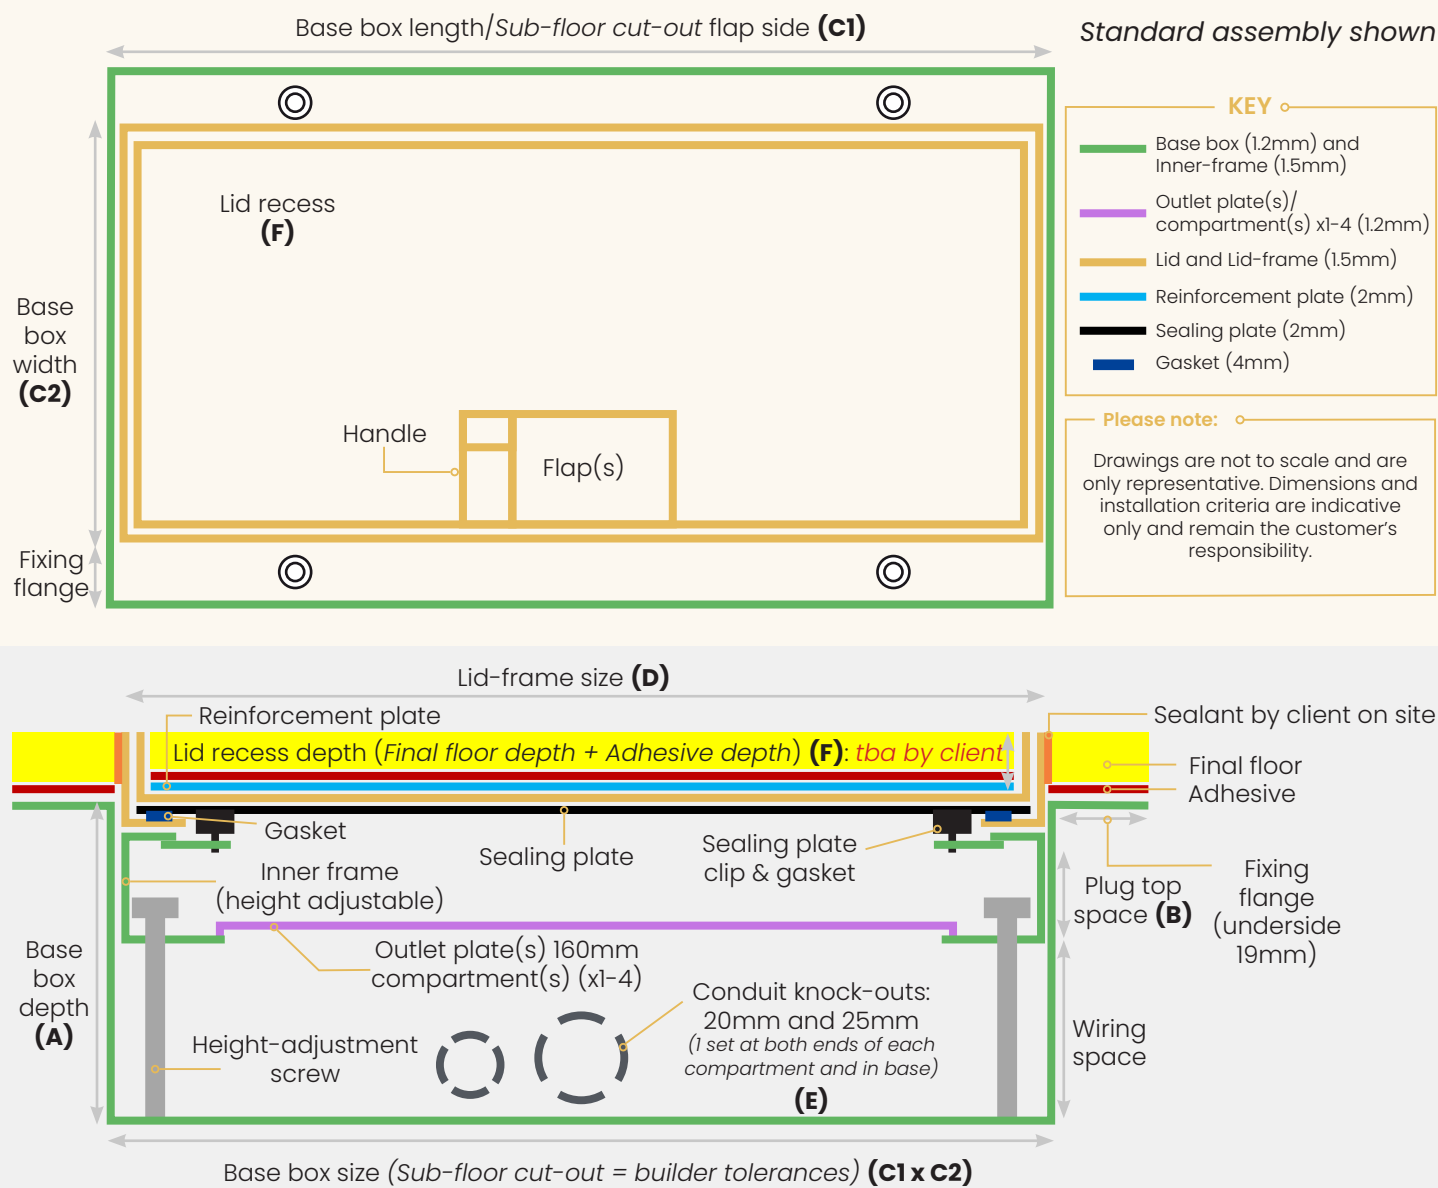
Base box length/*Sub-floor cut-out* flap side **(C1)**

*Standard assembly shown*

KEY

Base box (1.2mm) and Inner-frame (1.5mm)

Outlet plate(s)/ compartment(s) x1-4 (1.2mm)

Lid and Lid-frame (1.5mm)

Reinforcement plate (2mm)

Sealing plate (2mm)

Gasket (4mm)

Please note:

Drawings are not to scale and are only representative. Dimensions and installation criteria are indicative only and remain the customer's responsibility.

Base box width **(C2)**

Lid recess **(F)**

Handle

Flap(s)

Fixing flange

Lid-frame size **(D)**

Reinforcement plate

Sealant by client on site

Lid recess depth (*Final floor depth + Adhesive depth*) **(F)**: *tba by client*

Final floor

Adhesive

Gasket

Sealing plate

Sealing plate clip & gasket

Inner frame (height adjustable)

Plug top space **(B)**

Fixing flange (underside 19mm)

Base box depth **(A)**

Outlet plate(s) 160mm compartment(s) (x1-4)

Conduit knock-outs: 20mm and 25mm *(1 set at both ends of each compartment and in base)* **(E)**

Height-adjustment screw

Wiring space

Base box size *(Sub-floor cut-out = builder tolerances)* **(C1 x C2)**